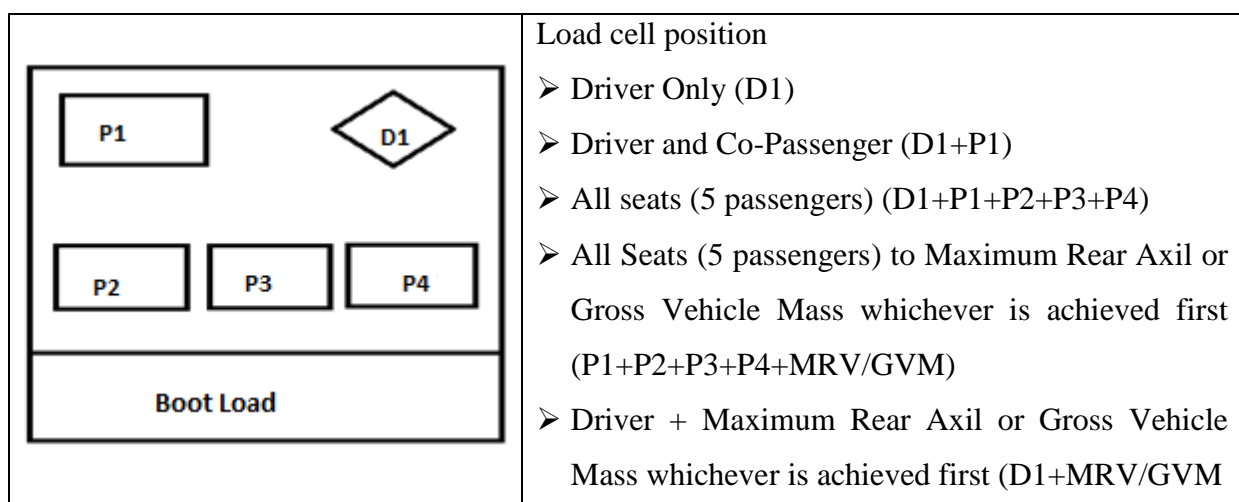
| P1 D1 P2 P3 P4 Boot Load | Load cell position<br>➢ Driver Only (D1)<br>➢ Driver and Co-Passenger (D1+P1)<br>➢ All seats (5 passengers) (D1+P1+P2+P3+P4)<br>➢ All Seats (5 passengers) to Maximum Rear Axil or Gross Vehicle Mass whichever is achieved first (P1+P2+P3+P4+MRV/GVM)<br>➢ Driver + Maximum Rear Axil or Gross Vehicle Mass whichever is achieved first (D1+MRV/GVM |
|---|---|